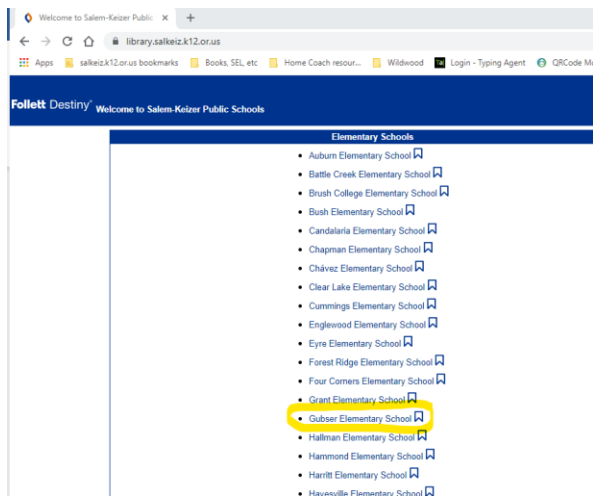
Welcome to Salem-Keizer Public ×
+
library.salkeiz.k12.or.us
Apps salkeiz.k12.or.us bookmarks Books, SEL, etc Home Coach resour... Wildwood Login - Typing Agent QRCode M

Follett Destiny® Welcome to Salem-Keizer Public Schools

Elementary Schools

- Auburn Elementary School
- Battle Creek Elementary School
- Brush College Elementary School
- Bush Elementary School
- Candalaria Elementary School
- Chapman Elementary School
- Chávez Elementary School
- Clear Lake Elementary School
- Cummings Elementary School
- Englewood Elementary School
- Eyre Elementary School
- Forest Ridge Elementary School
- Four Corners Elementary School
- Grant Elementary School
- Gubser Elementary School
- Hallman Elementary School
- Hammond Elementary School
- Harritt Elementary School
- Hayesville Elementary School